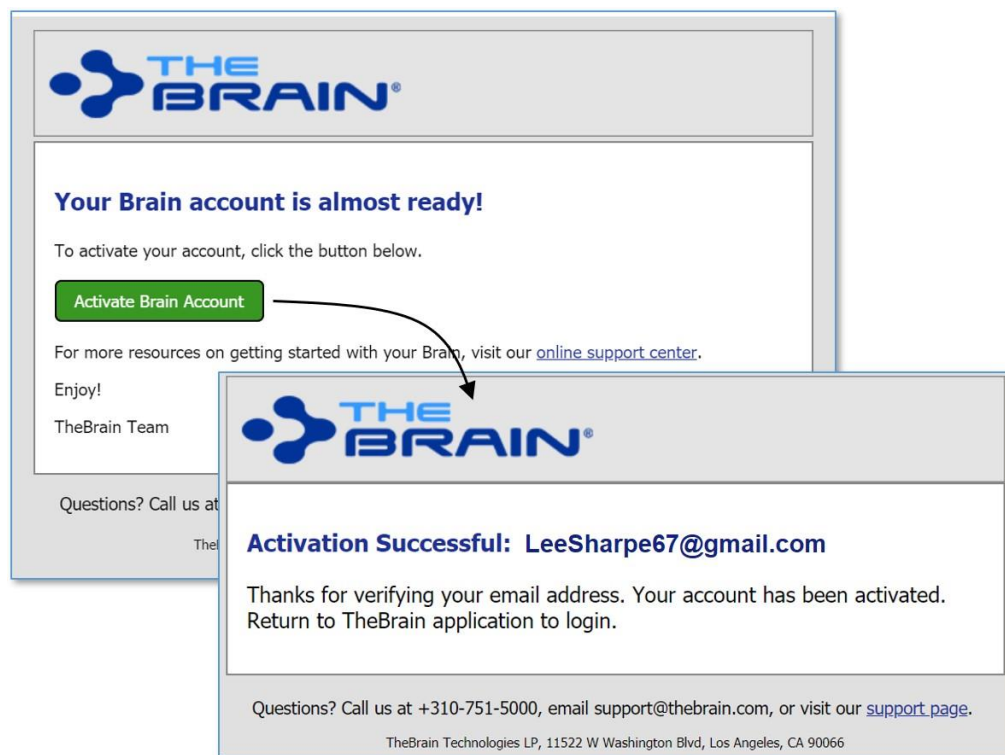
THE BRAIN®

Your Brain account is almost ready!

To activate your account, click the button below.

Activate Brain Account

For more resources on getting started with your Brain, visit our online support center.

Enjoy!

TheBrain Team

Questions? Call us at

TheB

THE BRAIN®

Activation Successful: LeeSharpe67@gmail.com

Thanks for verifying your email address. Your account has been activated. Return to TheBrain application to login.

Questions? Call us at +310-751-5000, email support@thebrain.com, or visit our support page.

TheBrain Technologies LP, 11522 W Washington Blvd, Los Angeles, CA 90066